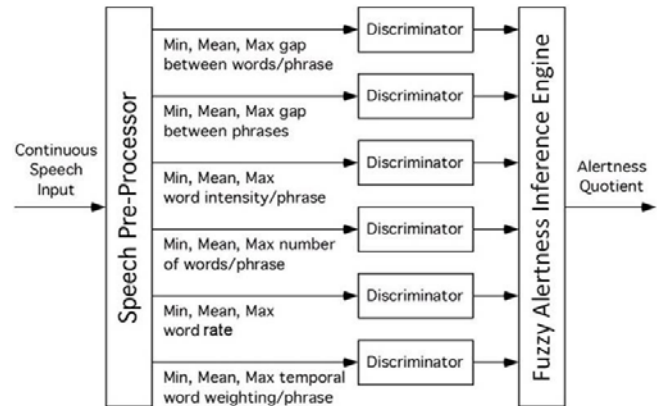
Continuous Speech Input

Speech Pre-Processor

Min, Mean, Max gap between words/phrase

Discriminator

Min, Mean, Max gap between phrases

Discriminator

Min, Mean, Max word intensity/phrase

Discriminator

Min, Mean, Max number of words/phrase

Discriminator

Min, Mean, Max word rate

Discriminator

Min, Mean, Max temporal word weighting/phrase

Discriminator

Fuzzy Alertness Inference Engine

Alertness Quotient